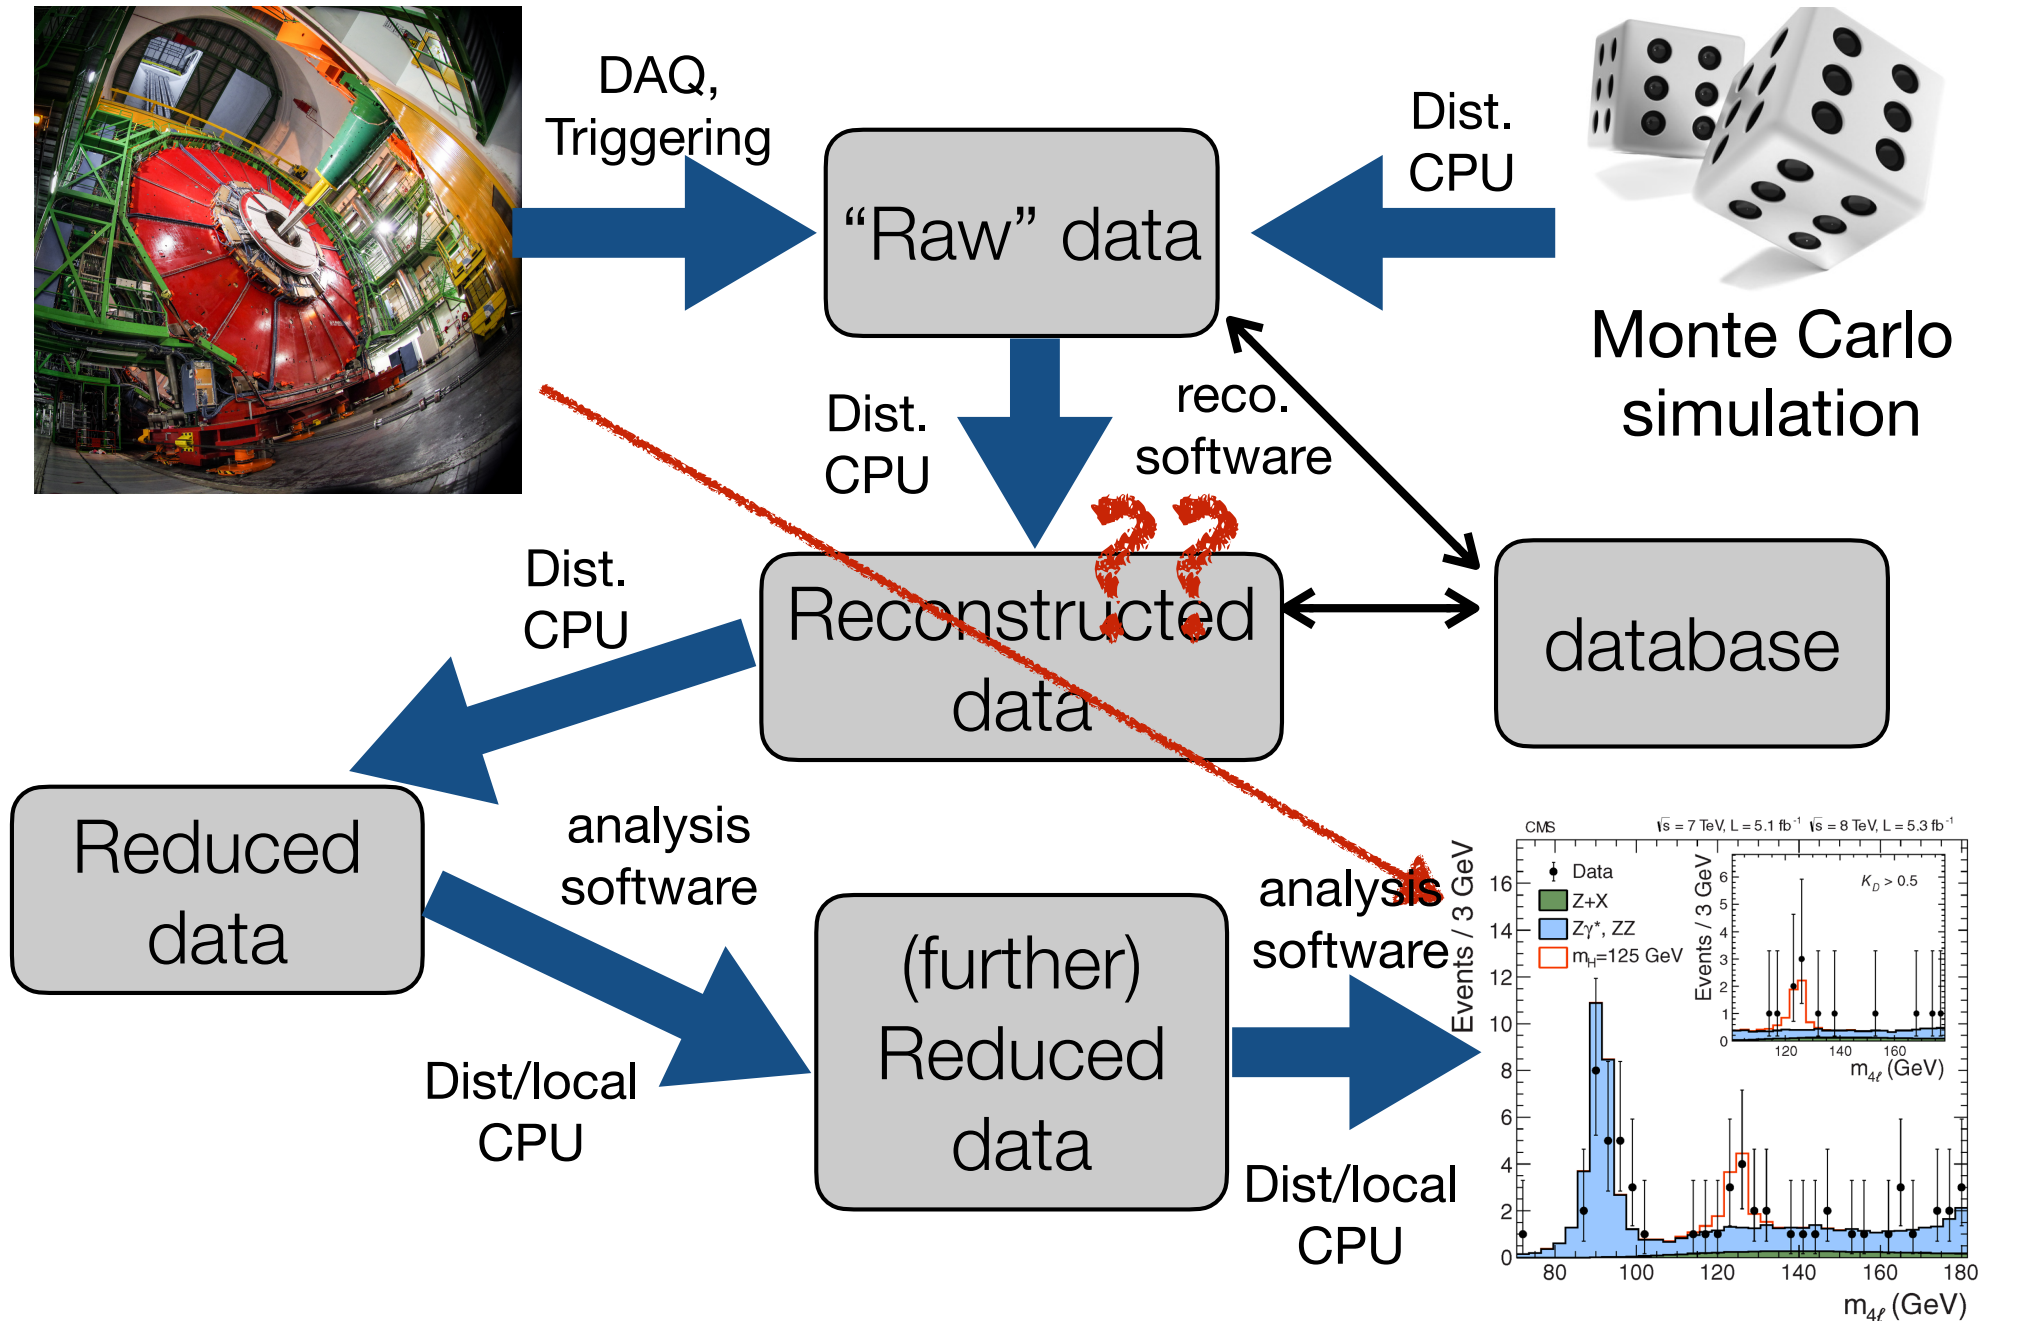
DAQ, Triggering

“Raw” data

Dist. CPU

Monte Carlo simulation

Dist. CPU

reco. software

??

Dist. CPU

Reconstructed data

database

Reduced data

analysis software

(further) Reduced data

analysis software

Dist/local CPU

Dist/local CPU

CMS $\sqrt{s}$ = 7 TeV, L = 5.1 fb$^{-1}$ $\sqrt{s}$ = 8 TeV, L = 5.3 fb$^{-1}$

Data
Z+X
Z$\gamma$*, ZZ
m$_H$=125 GeV

$K_D > 0.5$

Events / 3 GeV

0 1 2 3 4 5 6

120 140 160

m$_{4\ell}$ (GeV)

Events / 3 GeV

0 2 4 6 8 10 12 14 16

80 100 120 140 160 180

m$_{4\ell}$ (GeV)